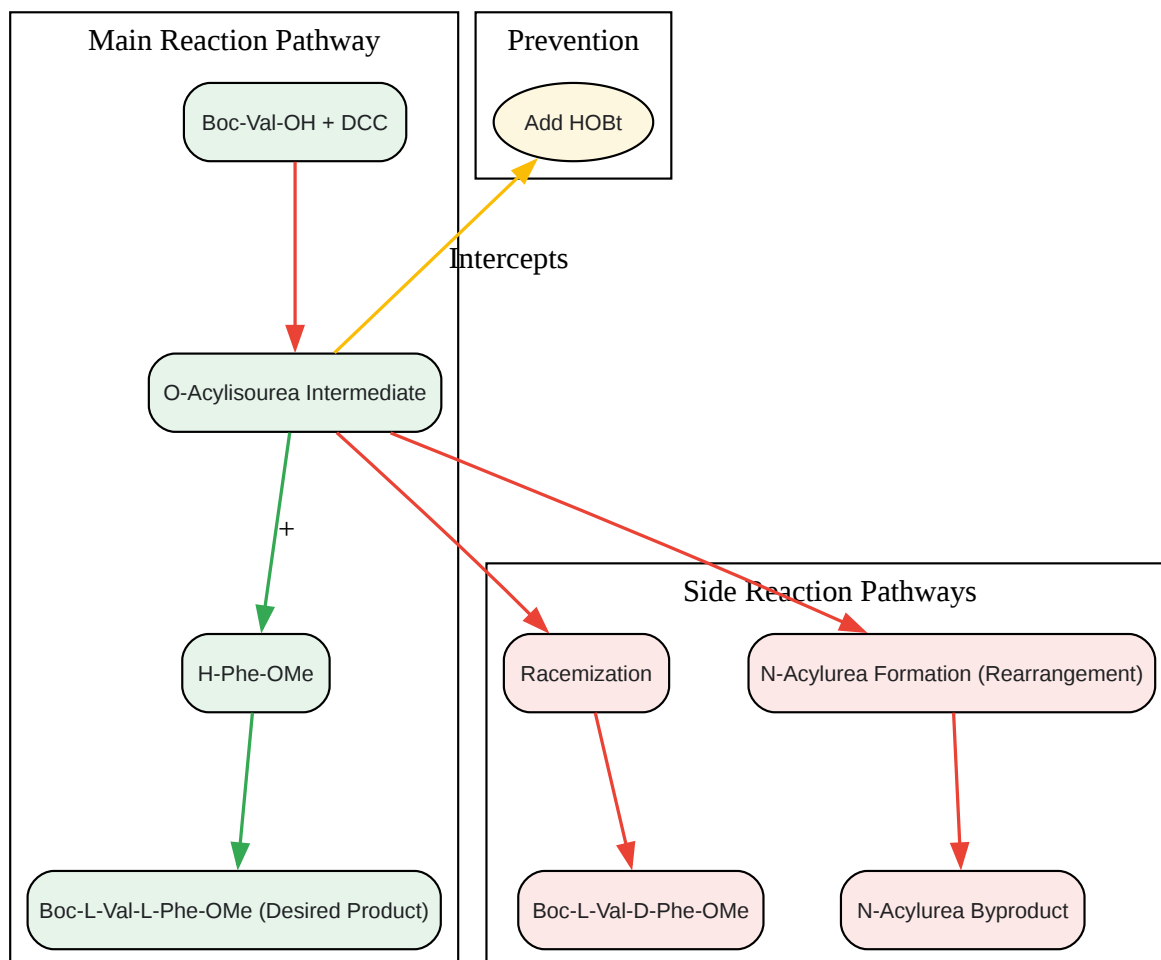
Main Reaction Pathway

Boc-Val-OH + DCC

O-Acylisourea Intermediate

+

H-Phe-OMe

Boc-L-Val-L-Phe-OMe (Desired Product)

Prevention

Add HOBt

Intercepts

Side Reaction Pathways

Racemization

N-Acylurea Formation (Rearrangement)

Boc-L-Val-D-Phe-OMe

N-Acylurea Byproduct